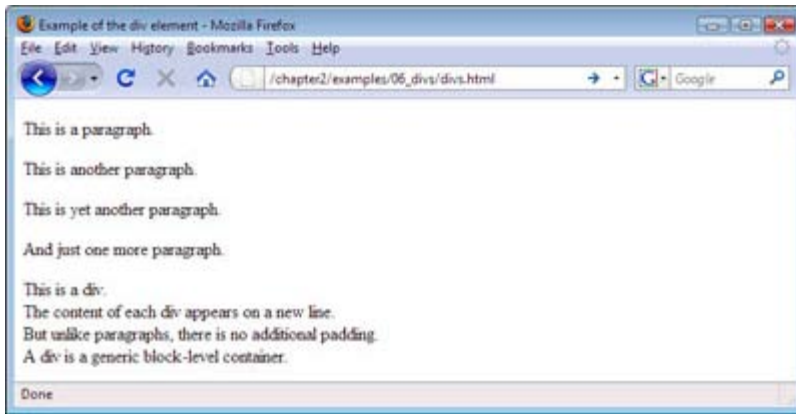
Example of the div element - Mozilla Firefox

File Edit View History Bookmarks Tools Help

/chapter2/examples/06_divs/divs.html

Google

This is a paragraph.

This is another paragraph.

This is yet another paragraph.

And just one more paragraph.

This is a div.
The content of each div appears on a new line.
But unlike paragraphs, there is no additional padding.
A div is a generic block-level container.

Done